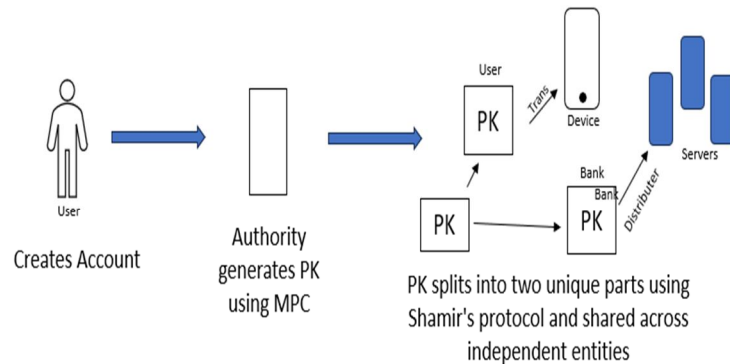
User

Creates Account

Authority generates PK using MPC

User

PK

Trans

Device

Servers

Bank

Bank

Distributer

PK

PK

PK splits into two unique parts using Shamir's protocol and shared across independent entities